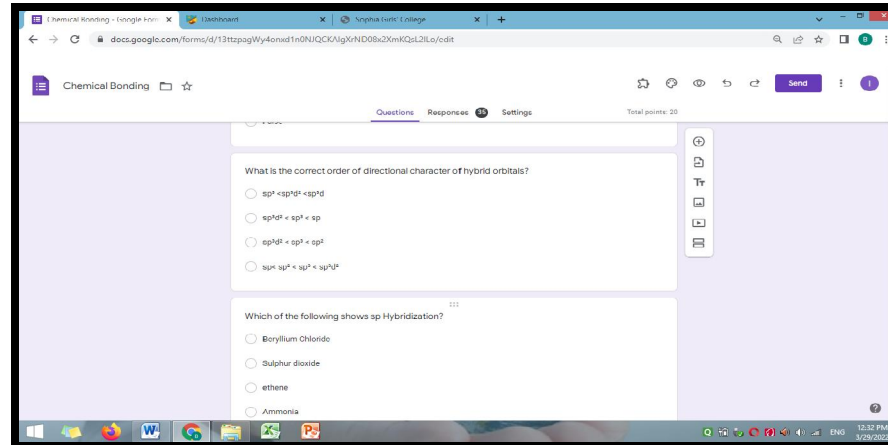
Chemical Bonding - Google Form | Dashboard | Sophia Girls' College

docs.google.com/forms/d/13ttzpagWy4onxd1n0NJQCKAlgXrND08x2XmKQsL2lLo/edit

Chemical Bonding

Send

Questions Responses 35 Settings Total points: 20

What is the correct order of directional character of hybrid orbitals?

$sp^3 < sp^3d^2 < sp^3d$

$sp^3d^2 < sp^3 < sp$

$sp^3d^2 < sp^3 < sp^2$

$sp < sp^2 < sp^3 < sp^3d^2$

Which of the following shows sp Hybridization?

Beryllium Chloride

Sulphur dioxide

ethene

Ammonia

ENG 12:32 PM 3/29/202